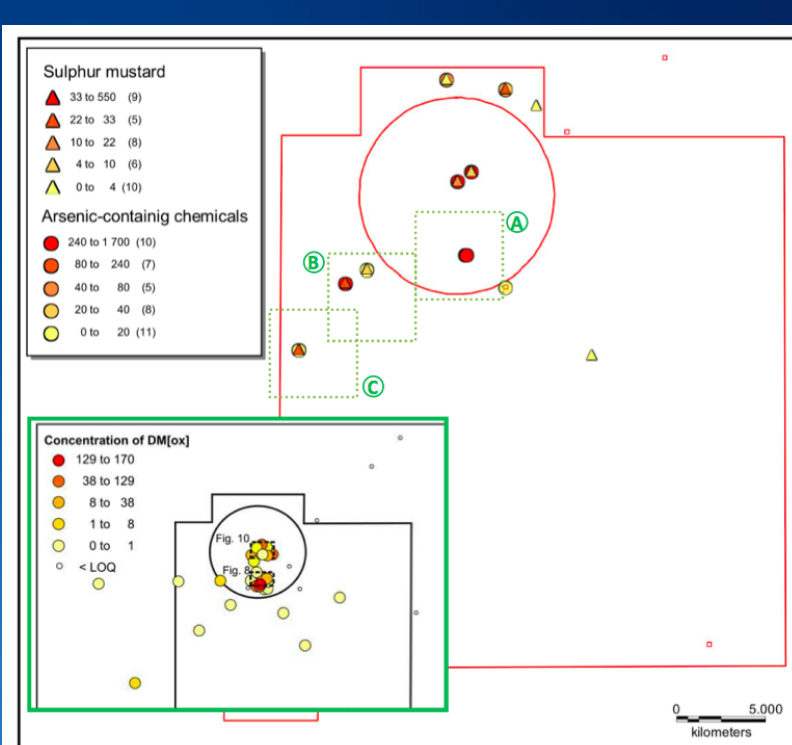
Sulphur mustard
33 to 550 (9)
22 to 33 (5)
10 to 22 (8)
4 to 10 (6)
0 to 4 (10)

Arsenic-containig chemicals
240 to 1 700 (10)
80 to 240 (7)
40 to 80 (5)
20 to 40 (8)
0 to 20 (11)

A
B
C

Concentration of DM[ox]
129 to 170
38 to 129
8 to 38
1 to 8
0 to 1
< LOQ

Fig. 10
Fig. 8

0 5.000
kilometers